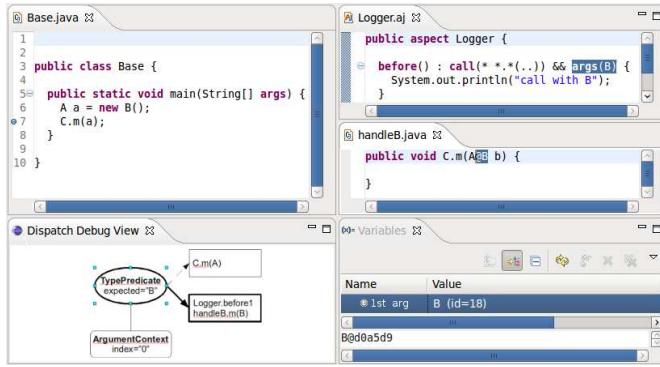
Base.java ⊠

1
2
3 public class Base {
4
5 public static void main(String[] args) {
6 A a = new B();
7 C.m(a);
8 }
9
10 }

Logger.aj ⊠

public aspect Logger {

before() : call(* *.*(..)) && args(B) {
System.out.println("call with B");
}

handleB.java ⊠

public void C.m(A@B b) {

}

Dispatch Debug View ⊠

TypePredicate
expected="B"

C.m(A)

Logger.before1
handleB.m(B)

ArgumentContext
index="0"

(x)= Variables ⊠

| Name | Value |
|---|---|
| 1st arg | B (id=18) |

B@d0a5d9